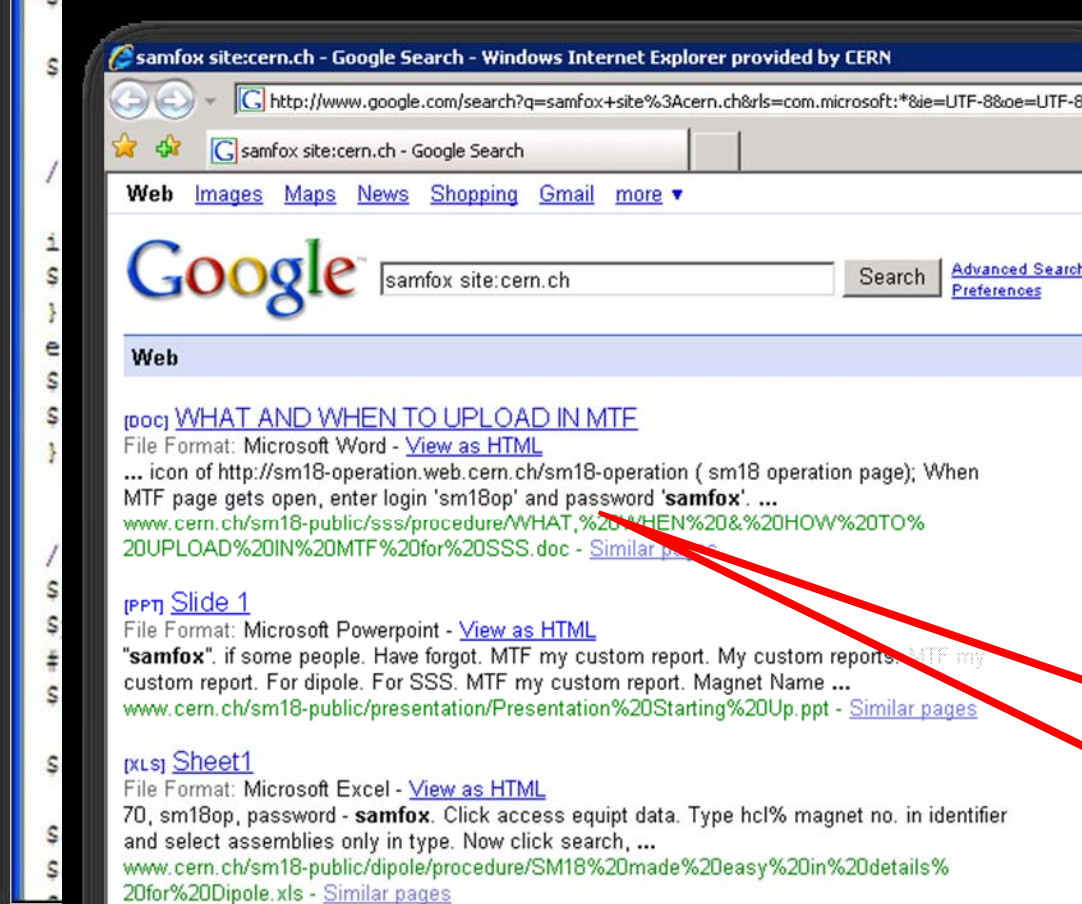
samfox site:cern.ch - Google Search - Windows Internet Explorer provided by CERN

http://www.google.com/search?q=samfox+site%3Acern.ch&rls=com.microsoft:*&ie=UTF-8&oe=UTF-8

samfox site:cern.ch - Google Search

Web Images Maps News Shopping Gmail more ▼

Google

samfox site:cern.ch

Search

Advanced Search
Preferences

Web

[DOC] WHAT AND WHEN TO UPLOAD IN MTF
File Format: Microsoft Word - View as HTML
... icon of http://sm18-operation.web.cern.ch/sm18-operation ( sm18 operation page); When MTF page gets open, enter login 'sm18op' and password 'samfox'. ...
www.cern.ch/sm18-public/sss/procedure/WHAT,%20WHEN%20&%20HOW%20TO%20UPLOAD%20IN%20MTF%20for%20SSS.doc - Similar pages

[PPT] Slide 1
File Format: Microsoft Powerpoint - View as HTML
"samfox". if some people. Have forgot. MTF my custom report. My custom reports. MTF my custom report. For dipole. For SSS. MTF my custom report. Magnet Name ...
www.cern.ch/sm18-public/presentation/Presentation%20Starting%20Up.ppt - Similar pages

[XLS] Sheet1
File Format: Microsoft Excel - View as HTML
70, sm18op, password - samfox. Click access equipt data. Type hcl% magnet no. in identifier and select assemblies only in type. Now click search, ...
www.cern.ch/sm18-public/dipole/procedure/SM18%20made%20easy%20in%20details%20for%20Dipole.xls - Similar pages